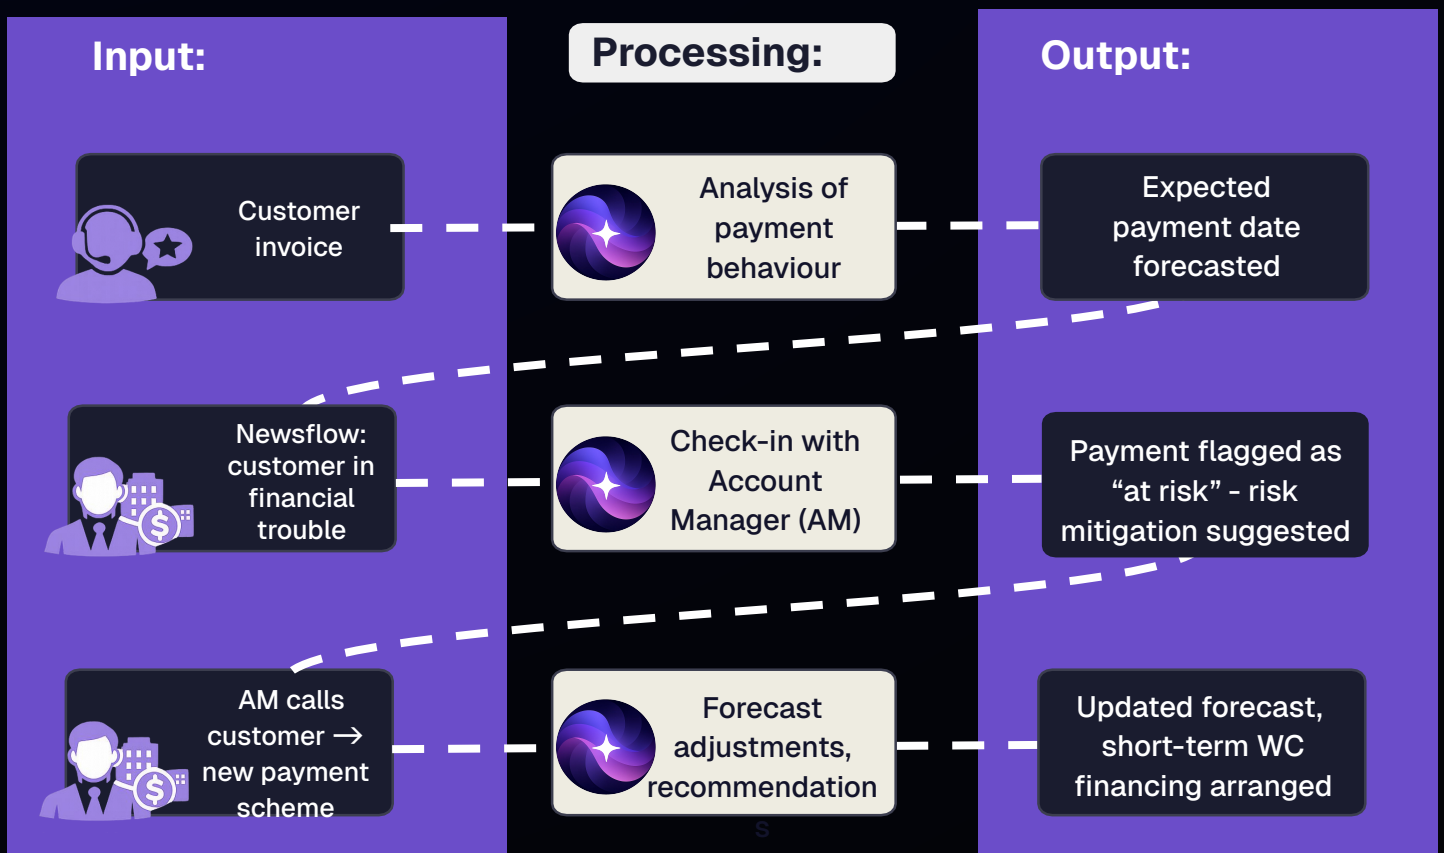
Input:

Processing:

Output:

Customer invoice

Analysis of payment behaviour

Expected payment date forecasted

Newsflow: customer in financial trouble

Check-in with Account Manager (AM)

Payment flagged as “at risk” - risk mitigation suggested

AM calls customer → new payment scheme

Forecast adjustments, recommendation

Updated forecast, short-term WC financing arranged